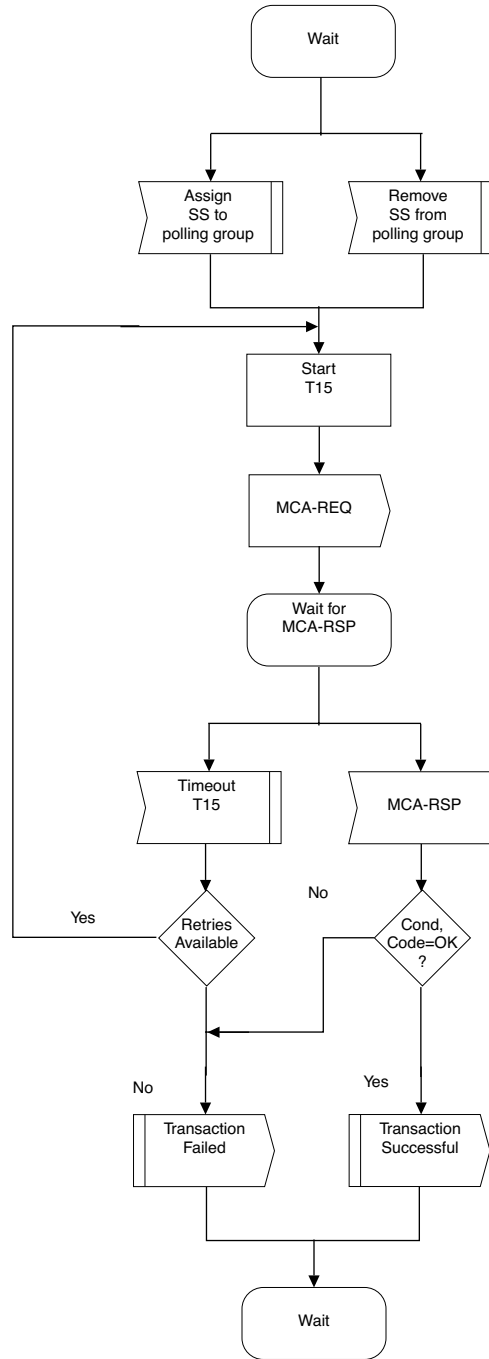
Wait

Assign SS to polling group

Remove SS from polling group

Start T15

MCA-REQ

Wait for MCA-RSP

Timeout T15

MCA-RSP

No

Yes

Retries Available

Cond, Code=OK ?

No

Yes

Transaction Failed

Transaction Successful

Wait